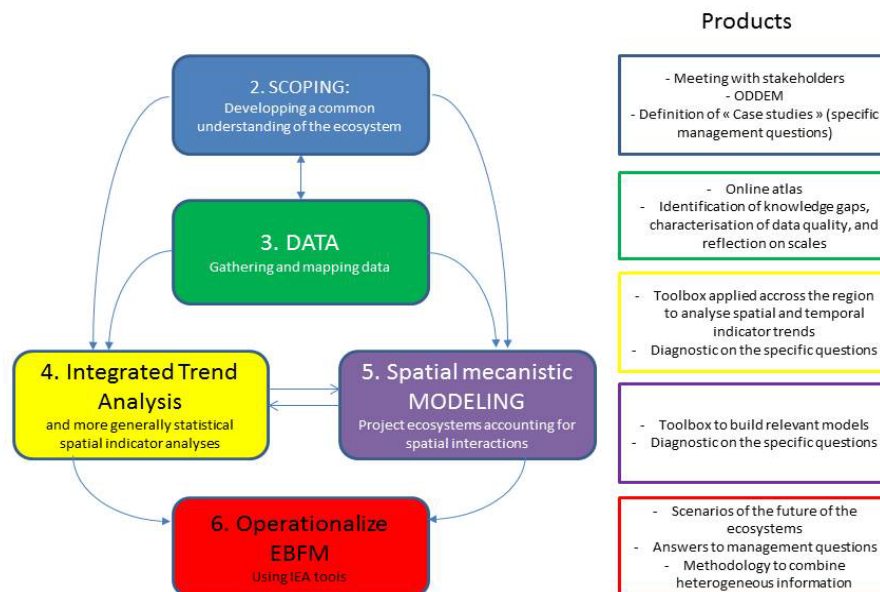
2. SCOPING:
Developping a common understanding of the ecosystem

3. DATA
Gathering and mapping data

4. Integrated Trend Analysis
and more generally statistical spatial indicator analyses

5. Spatial mecanistic MODELING
Project ecosystems accounting for spatial interactions

6. Operationalize EBFM
Using IEA tools

Products

- Meeting with stakeholders
- ODDEM
- Definition of « Case studies » (specific management questions)

- Online atlas
- Identification of knowledge gaps, characterisation of data quality, and reflection on scales

- Toolbox applied accross the region to analyse spatial and temporal indicator trends
- Diagnostic on the specific questions

- Toolbox to build relevant models
- Diagnostic on the specific questions

- Scenarios of the future of the ecosystems
- Answers to management questions
- Methodology to combine heterogeneous information